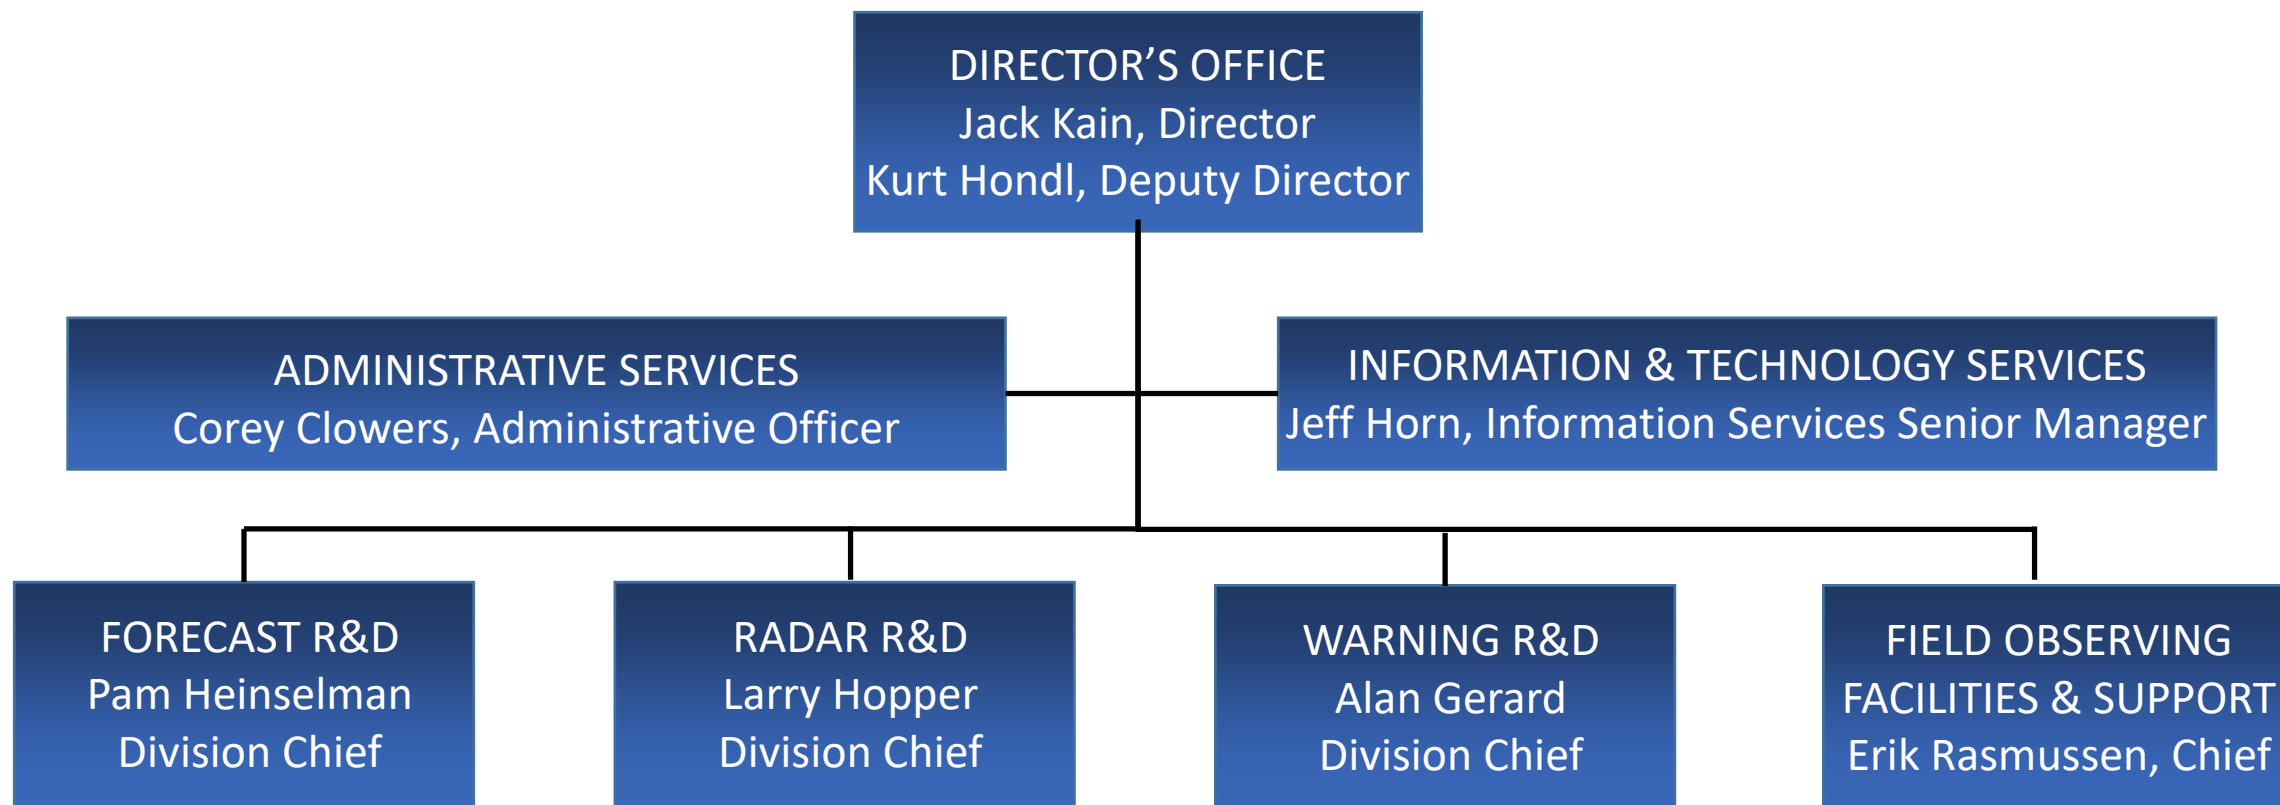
DIRECTOR’S OFFICE
Jack Kain, Director
Kurt Hondl, Deputy Director

ADMINISTRATIVE SERVICES
Corey Clowers, Administrative Officer

INFORMATION & TECHNOLOGY SERVICES
Jeff Horn, Information Services Senior Manager

FORECAST R&D
Pam Heinselman
Division Chief

RADAR R&D
Larry Hopper
Division Chief

WARNING R&D
Alan Gerard
Division Chief

FIELD OBSERVING
FACILITIES & SUPPORT
Erik Rasmussen, Chief